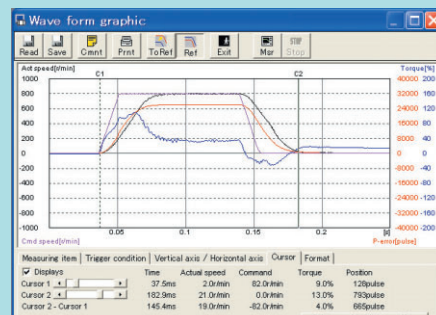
Wave form graphic

Read Save Cmnt Prnt ToRef Ref Exit Msr STOP Stop

Act speed[r/min]
1000
800
600
400
200
0
-200
-400
-600
-800
-1000

C1 C2

Torque[%]
40000 200
32000 160
24000 120
16000 80
8000 40
0 0
-8000 -40
-16000 -80
-24000 -120
-32000 -160
-40000 -200

0.05 0.1 0.15 0.2 [s]

Cmd speed[r/min] P-error[pulse]

Measuring item | Trigger condition | Vertical axis / Horizontal axis | Cursor | Format

| ☑ Displays | Time | Actual speed | Command | Torque | Position |
|---|---|---|---|---|---|
| Cursor 1 | 37.5ms | 2.0r/min | 82.0r/min | 9.0% | 128pulse |
| Cursor 2 | 182.9ms | 21.0r/min | 0.0r/min | 13.0% | 793pulse |
| Cursor 2 - Cursor 1 | 145.4ms | 19.0r/min | -82.0r/min | 4.0% | 665pulse |